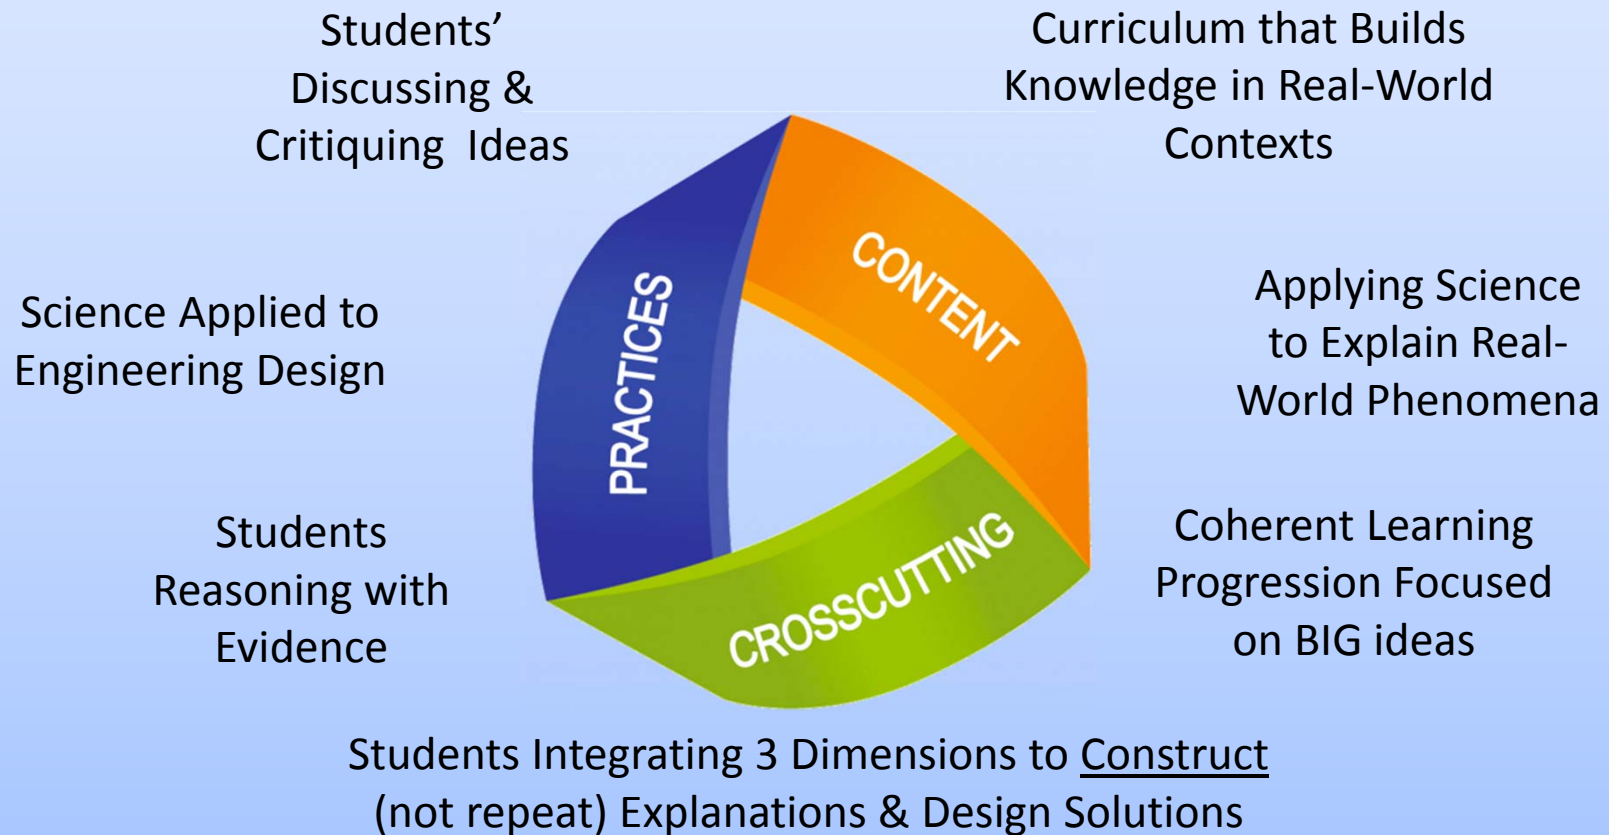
Students' Discussing & Critiquing Ideas

Curriculum that Builds Knowledge in Real-World Contexts

Science Applied to Engineering Design

PRACTICES

CONTENT

Applying Science to Explain Real-World Phenomena

Students Reasoning with Evidence

CROSSCUTTING

Coherent Learning Progression Focused on BIG ideas

Students Integrating 3 Dimensions to Construct (not repeat) Explanations & Design Solutions